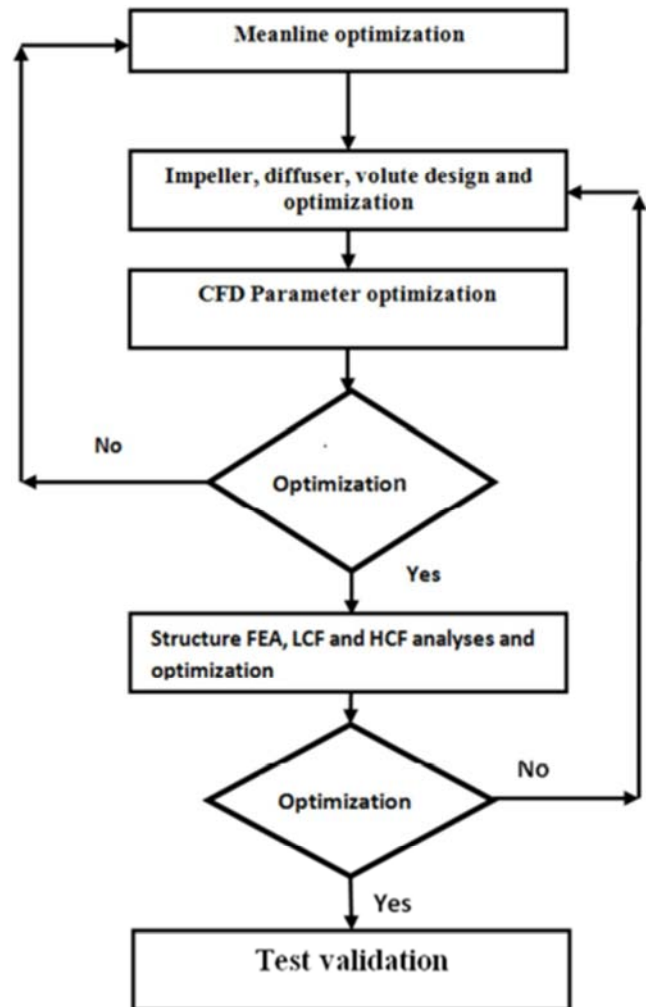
Meanline optimization

Impeller, diffuser, volute design and optimization

CFD Parameter optimization

No

Optimization

Yes

Structure FEA, LCF and HCF analyses and optimization

No

Optimization

Yes

Test validation